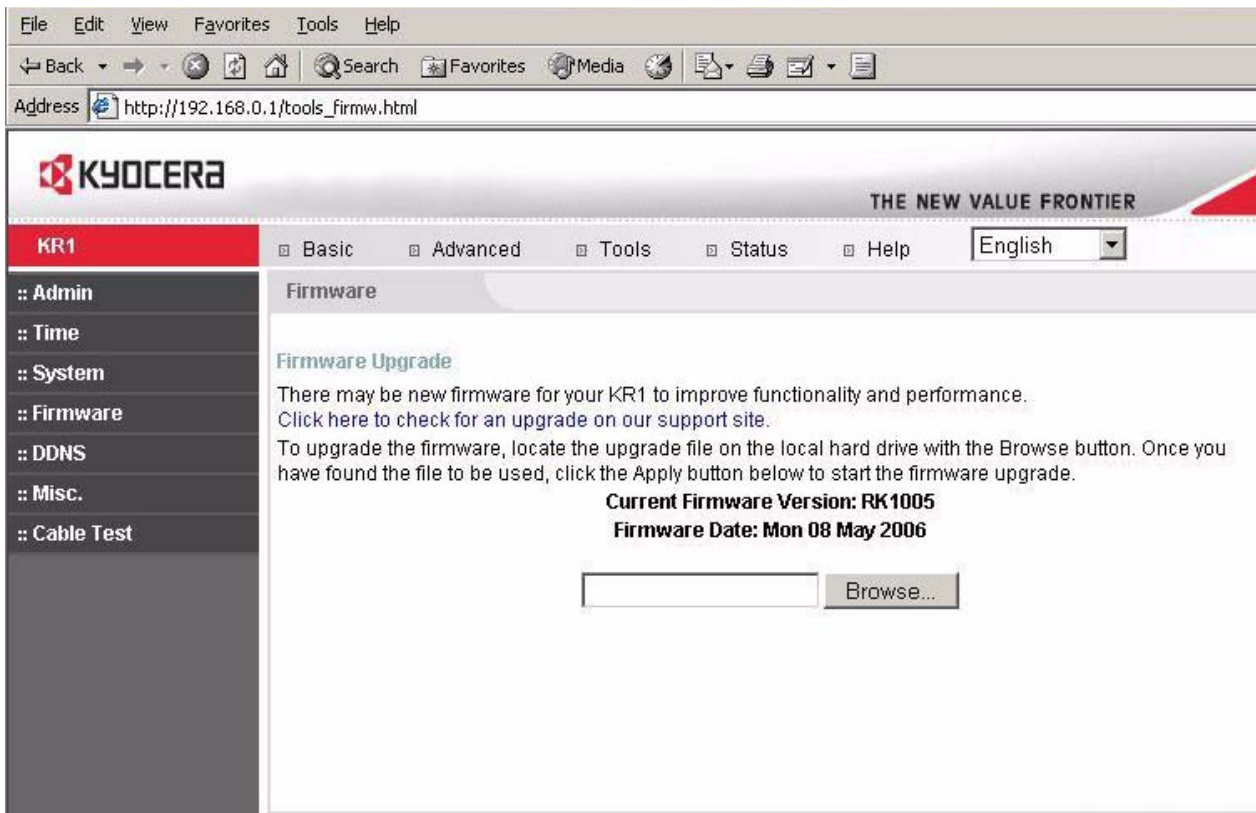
File Edit View Favorites Tools Help

Back Search Favorites Media

Address http://192.168.0.1/tools_firmw.html

KYOCERA

THE NEW VALUE FRONTIER

KR1

Basic Advanced Tools Status Help English

:: Admin
:: Time
:: System
:: Firmware
:: DDNS
:: Misc.
:: Cable Test

Firmware

Firmware Upgrade

There may be new firmware for your KR1 to improve functionality and performance.
Click here to check for an upgrade on our support site.
To upgrade the firmware, locate the upgrade file on the local hard drive with the Browse button. Once you have found the file to be used, click the Apply button below to start the firmware upgrade.

Current Firmware Version: RK1005
Firmware Date: Mon 08 May 2006

Browse...